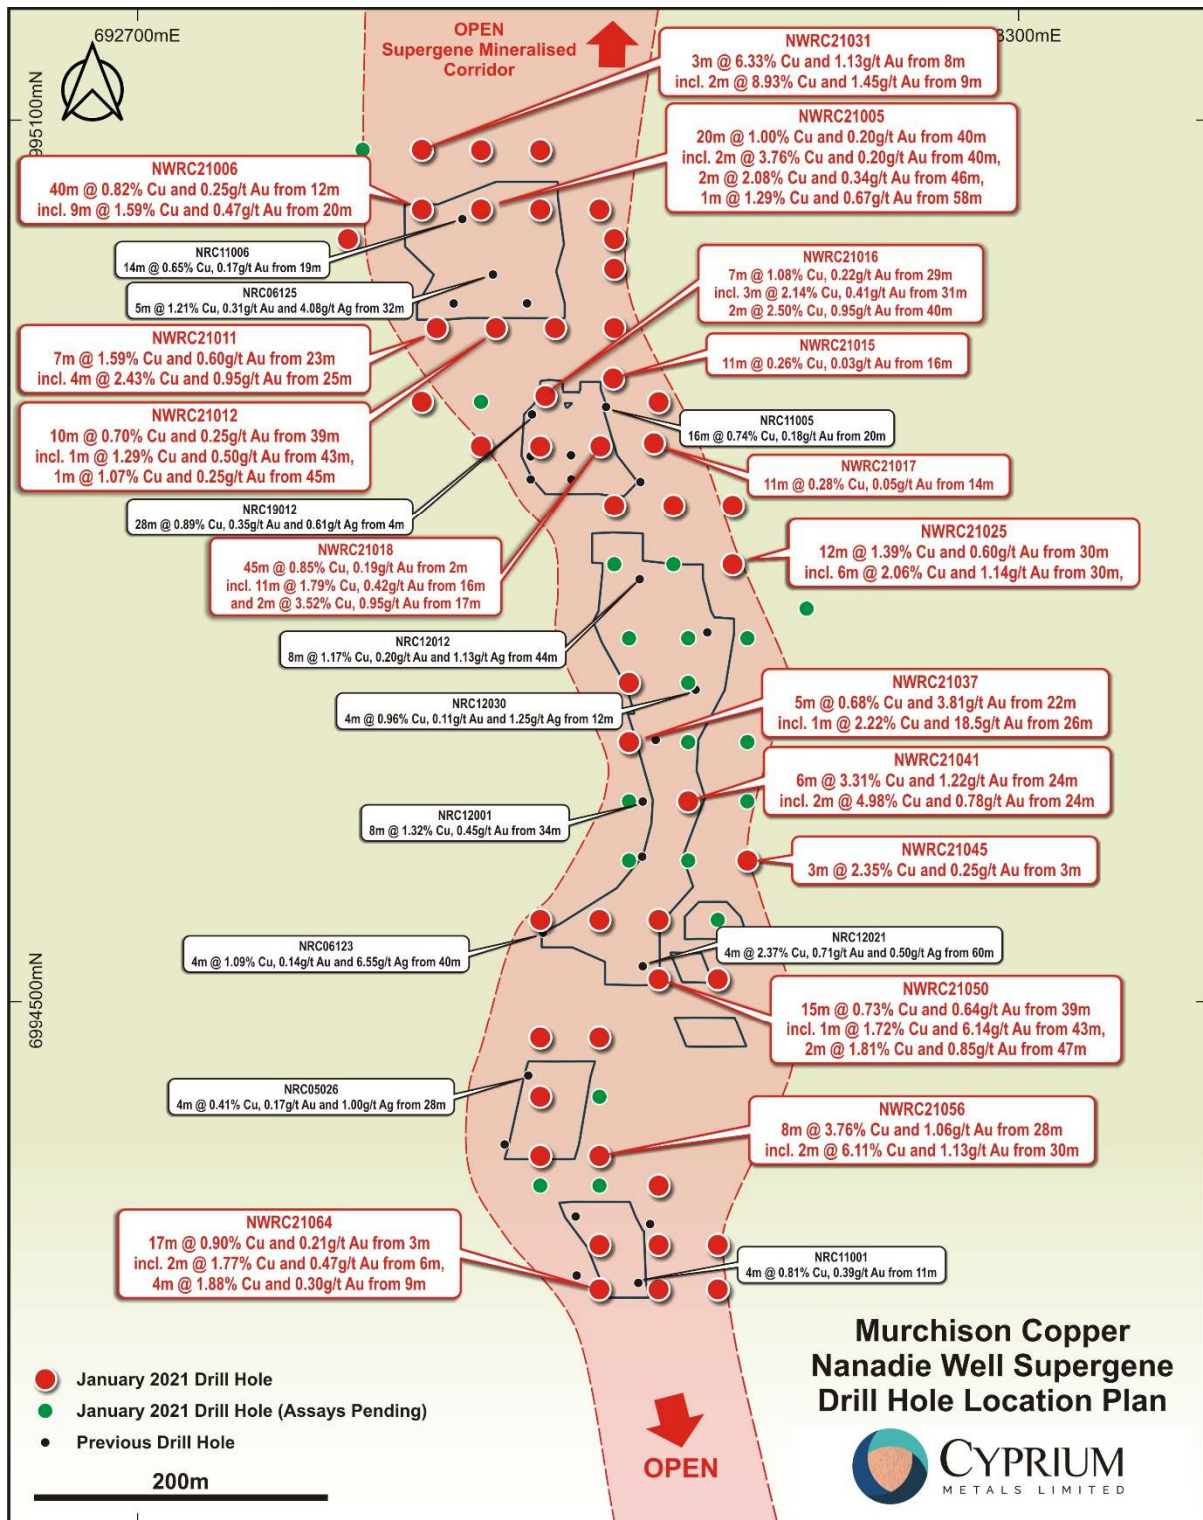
692700mE

OPEN
Supergene Mineralised
Corridor

NWRC21031
3m @ 6.33% Cu and 1.13g/t Au from 8m
incl. 2m @ 8.93% Cu and 1.45g/t Au from 9m

3300mE

995100mN

NWRC21005
20m @ 1.00% Cu and 0.20g/t Au from 40m
incl. 2m @ 3.76% Cu and 0.20g/t Au from 40m,
2m @ 2.08% Cu and 0.34g/t Au from 46m,
1m @ 1.29% Cu and 0.67g/t Au from 58m

NWRC21006
40m @ 0.82% Cu and 0.25g/t Au from 12m
incl. 9m @ 1.59% Cu and 0.47g/t Au from 20m

NRC11006
14m @ 0.65% Cu, 0.17g/t Au from 19m

NRC06125
5m @ 1.21% Cu, 0.31g/t Au and 4.08g/t Ag from 32m

NWRC21016
7m @ 1.08% Cu, 0.22g/t Au from 29m
incl. 3m @ 2.14% Cu, 0.41g/t Au from 31m
2m @ 2.50% Cu, 0.95g/t Au from 40m

NWRC21011
7m @ 1.59% Cu and 0.60g/t Au from 23m
incl. 4m @ 2.43% Cu and 0.95g/t Au from 25m

NWRC21015
11m @ 0.26% Cu, 0.03g/t Au from 16m

NWRC21012
10m @ 0.70% Cu and 0.25g/t Au from 39m
incl. 1m @ 1.29% Cu and 0.50g/t Au from 43m,
1m @ 1.07% Cu and 0.25g/t Au from 45m

NRC11005
16m @ 0.74% Cu, 0.18g/t Au from 20m

NWRC21017
11m @ 0.28% Cu, 0.05g/t Au from 14m

NRC19012
28m @ 0.89% Cu, 0.35g/t Au and 0.61g/t Ag from 4m

NWRC21018
45m @ 0.85% Cu, 0.19g/t Au from 2m
incl. 11m @ 1.79% Cu, 0.42g/t Au from 16m
and 2m @ 3.52% Cu, 0.95g/t Au from 17m

NWRC21025
12m @ 1.39% Cu and 0.60g/t Au from 30m
incl. 6m @ 2.06% Cu and 1.14g/t Au from 30m,

NRC12012
8m @ 1.17% Cu, 0.20g/t Au and 1.13g/t Ag from 44m

NWRC21037
5m @ 0.68% Cu and 3.81g/t Au from 22m
incl. 1m @ 2.22% Cu and 18.5g/t Au from 26m

NRC12030
4m @ 0.96% Cu, 0.11g/t Au and 1.25g/t Ag from 12m

NWRC21041
6m @ 3.31% Cu and 1.22g/t Au from 24m
incl. 2m @ 4.98% Cu and 0.78g/t Au from 24m

NRC12001
8m @ 1.32% Cu, 0.45g/t Au from 34m

NWRC21045
3m @ 2.35% Cu and 0.25g/t Au from 3m

NRC06123
4m @ 1.09% Cu, 0.14g/t Au and 6.55g/t Ag from 40m

NRC12021
4m @ 2.37% Cu, 0.71g/t Au and 0.50g/t Ag from 60m

6994500mN

NWRC21050
15m @ 0.73% Cu and 0.64g/t Au from 39m
incl. 1m @ 1.72% Cu and 6.14g/t Au from 43m,
2m @ 1.81% Cu and 0.85g/t Au from 47m

NRC05026
4m @ 0.41% Cu, 0.17g/t Au and 1.00g/t Ag from 28m

NWRC21056
8m @ 3.76% Cu and 1.06g/t Au from 28m
incl. 2m @ 6.11% Cu and 1.13g/t Au from 30m

NWRC21064
17m @ 0.90% Cu and 0.21g/t Au from 3m
incl. 2m @ 1.77% Cu and 0.47g/t Au from 6m,
4m @ 1.88% Cu and 0.30g/t Au from 9m

NRC11001
4m @ 0.81% Cu, 0.39g/t Au from 11m

Murchison Copper
Nanadie Well Supergene
Drill Hole Location Plan

January 2021 Drill Hole
January 2021 Drill Hole (Assays Pending)
Previous Drill Hole

200m

OPEN

CYPRIUM
METALS LIMITED